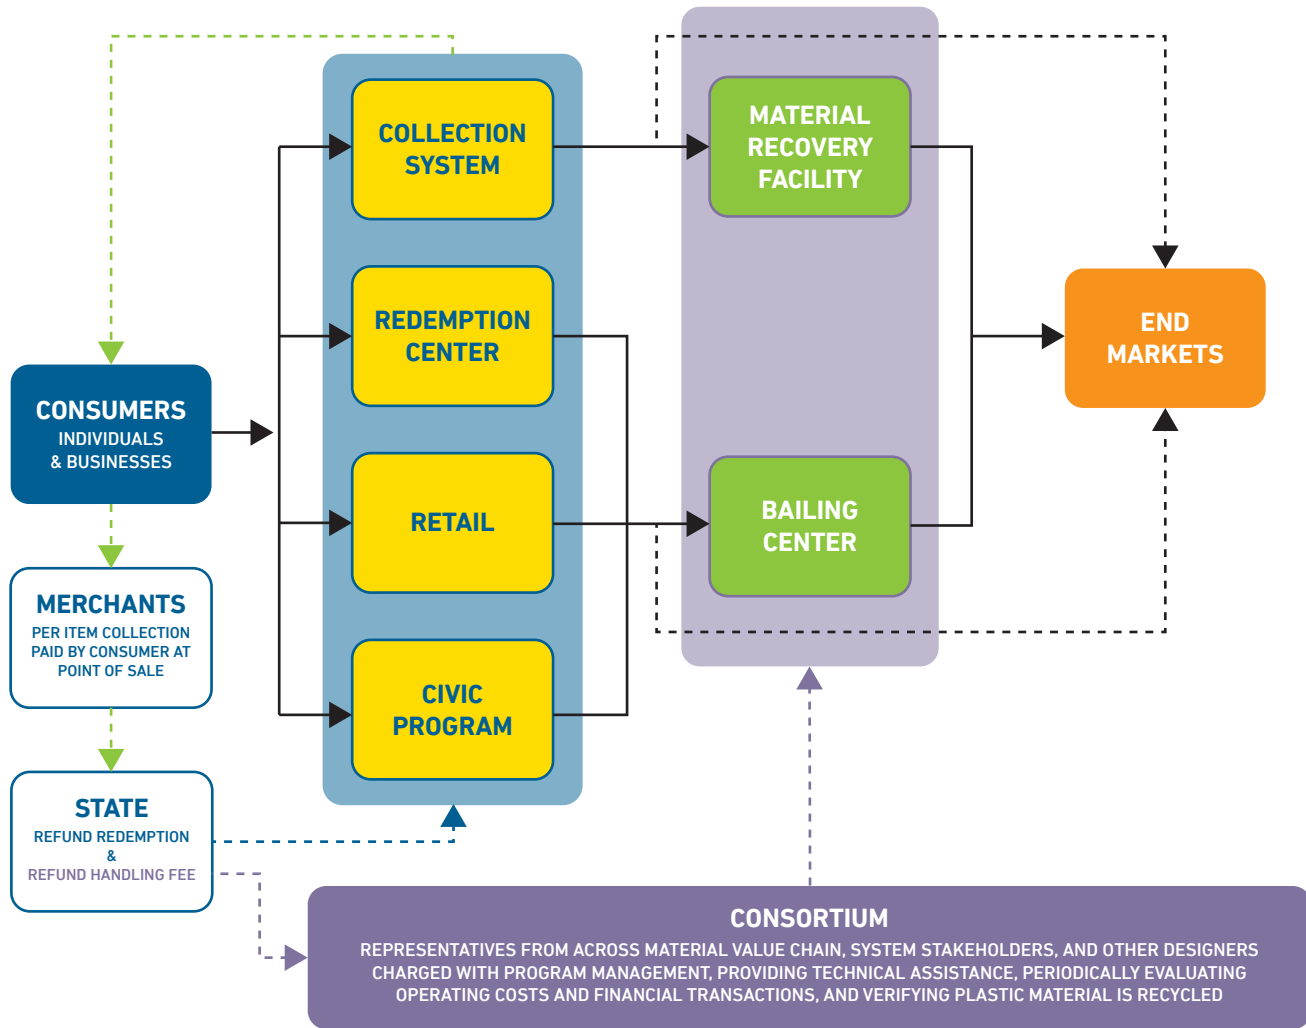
CONSUMERS
INDIVIDUALS
& BUSINESSES

MERCHANTS
PER ITEM COLLECTION PAID BY CONSUMER AT POINT OF SALE

STATE
REFUND REDEMPTION
&
REFUND HANDLING FEE

COLLECTION SYSTEM

REDEMPTION CENTER

RETAIL

CIVIC PROGRAM

MATERIAL RECOVERY FACILITY

BAILING CENTER

END MARKETS

CONSORTIUM
REPRESENTATIVES FROM ACROSS MATERIAL VALUE CHAIN, SYSTEM STAKEHOLDERS, AND OTHER DESIGNERS CHARGED WITH PROGRAM MANAGEMENT, PROVIDING TECHNICAL ASSISTANCE, PERIODICALLY EVALUATING OPERATING COSTS AND FINANCIAL TRANSACTIONS, AND VERIFYING PLASTIC MATERIAL IS RECYCLED